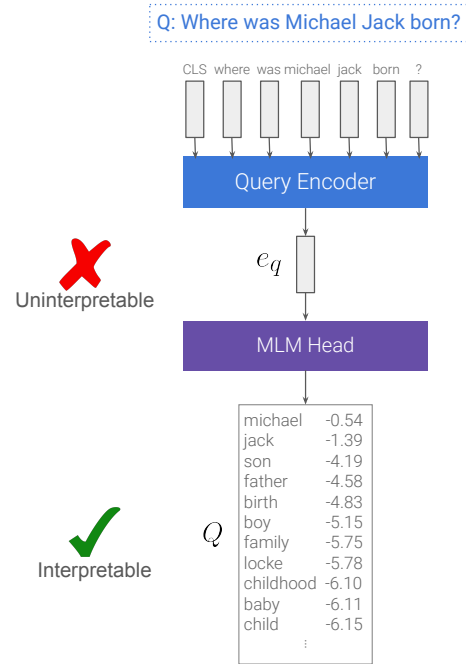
Q: Where was Michael Jack born?

CLS where was michael jack born ?

Query Encoder

$e_q$

Uninterpretable

MLM Head

Interpretable

$Q$

| | |
|---|---|
| michael | -0.54 |
| jack | -1.39 |
| son | -4.19 |
| father | -4.58 |
| birth | -4.83 |
| boy | -5.15 |
| family | -5.75 |
| locke | -5.78 |
| childhood | -6.10 |
| baby | -6.11 |
| child | -6.15 |
| ⋮ | |